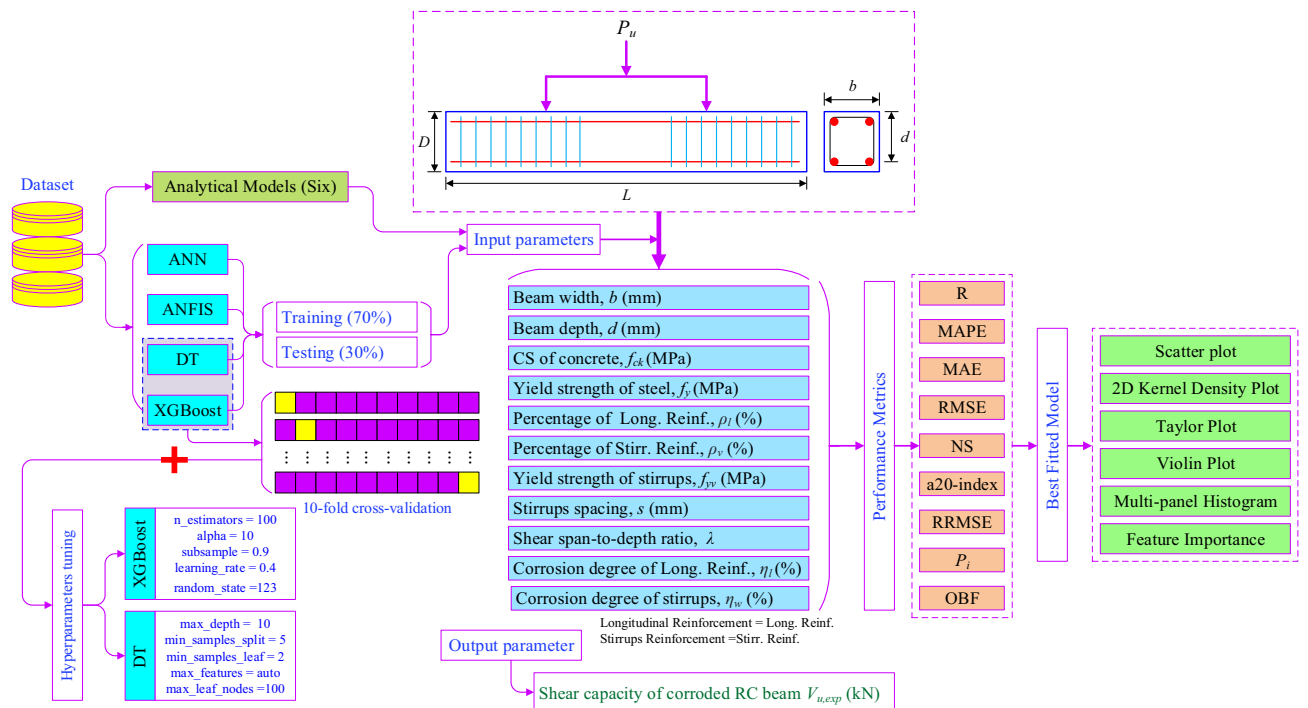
$P_u$

$D$

$L$

$b$

$d$

Dataset

Analytical Models (Six)

ANN

ANFIS

DT

XGBoost

Training (70%)

Testing (30%)

Input parameters

10-fold cross-validation

Hyperparameters tuning

XGBoost

n_estimators = 100
alpha = 10
subsample = 0.9
learning_rate = 0.4
random_state =123

DT

max_depth = 10
min_samples_split = 5
min_samples_leaf = 2
max_features = auto
max_leaf_nodes =100

Beam width, $b$ (mm)

Beam depth, $d$ (mm)

CS of concrete, $f_{ck}$ (MPa)

Yield strength of steel, $f_y$ (MPa)

Percentage of Long. Reinf., $\rho_l$ (%)

Percentage of Stirr. Reinf., $\rho_v$ (%)

Yield strength of stirrups, $f_{yv}$ (MPa)

Stirrups spacing, $s$ (mm)

Shear span-to-depth ratio, $\lambda$

Corrosion degree of Long. Reinf., $\eta_l$(%)

Corrosion degree of stirrups, $\eta_w$ (%)

Longitudinal Reinforcement = Long. Reinf.
Stirrups Reinforcement =Stirr. Reinf.

Output parameter

Shear capacity of corroded RC beam $V_{u,exp}$ (kN)

Performance Metrics

R

MAPE

MAE

RMSE

NS

a20-index

RRMSE

$P_i$

OBF

Best Fitted Model

Scatter plot

2D Kernel Density Plot

Taylor Plot

Violin Plot

Multi-panel Histogram

Feature Importance